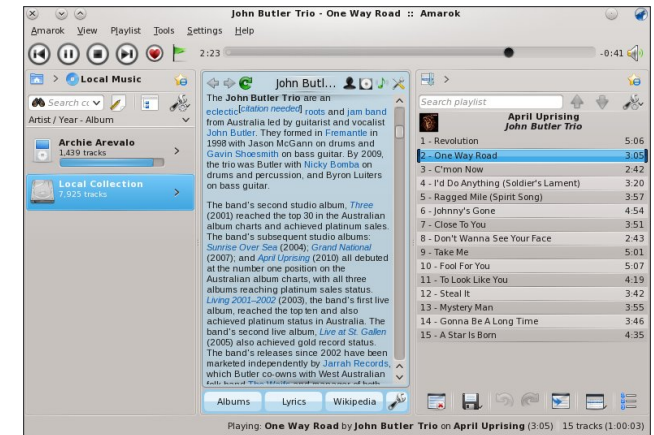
John Butler Trio - One Way Road :: Amarok

Amarok View Playlist Tools Settings Help

2:23 -0:41

> Local Music

Search co

Artist / Year - Album

Archie Arevalo
1,439 tracks

Local Collection
7,925 tracks

John Butl...

The John Butler Trio are an eclectic[citation needed] roots and jam band from Australia led by guitarist and vocalist John Butler. They formed in Fremantle in 1998 with Jason McGann on drums and Gavin Shoesmith on bass guitar. By 2009, the trio was Butler with Nicky Bomba on drums and percussion, and Byron Luiters on bass guitar.

The band's second studio album, Three (2001) reached the top 30 in the Australian album charts and achieved platinum sales. The band's subsequent studio albums: Sunrise Over Sea (2004); Grand National (2007); and April Uprising (2010) all debuted at the number one position on the Australian album charts, with all three albums reaching platinum sales status. Living 2001–2002 (2003), the band's first live album, reached the top ten and also achieved platinum status in Australia. The band's second live album, Live at St. Gallen (2005) also achieved gold record status. The band's releases since 2002 have been marketed independently by Jarrah Records, which Butler co-owns with West Australian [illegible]

Albums Lyrics Wikipedia

>

Search playlist

April Uprising
John Butler Trio

| | |
|---|---|
| 1 - Revolution | 5:06 |
| 2 - One Way Road | 3:05 |
| 3 - C'mon Now | 2:42 |
| 4 - I'd Do Anything (Soldier's Lament) | 3:20 |
| 5 - Ragged Mile (Spirit Song) | 3:57 |
| 6 - Johnny's Gone | 4:54 |
| 7 - Close To You | 3:51 |
| 8 - Don't Wanna See Your Face | 2:43 |
| 9 - Take Me | 5:01 |
| 10 - Fool For You | 5:07 |
| 11 - To Look Like You | 4:19 |
| 12 - Steal It | 3:42 |
| 13 - Mystery Man | 3:55 |
| 14 - Gonna Be A Long Time | 3:46 |
| 15 - A Star Is Born | 4:35 |

Playing: One Way Road by John Butler Trio on April Uprising (3:05) 15 tracks (1:00:03)